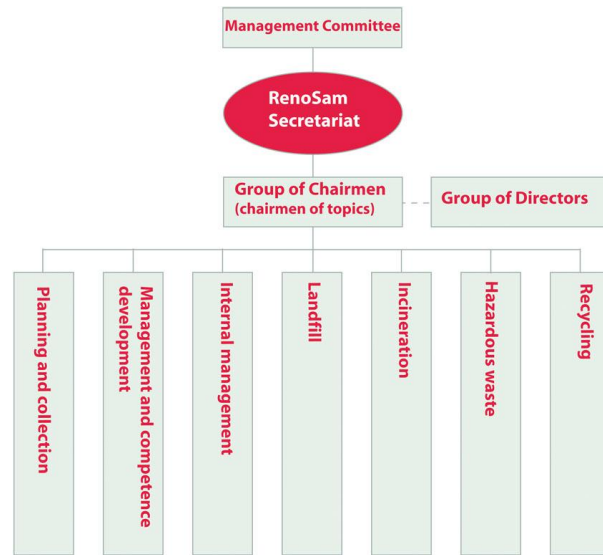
Management Committee

RenoSam Secretariat

Group of Chairmen
(chairmen of topics)

Group of Directors

Planning and collection

Management and competence development

Internal management

Landfill

Incineration

Hazardous waste

Recycling